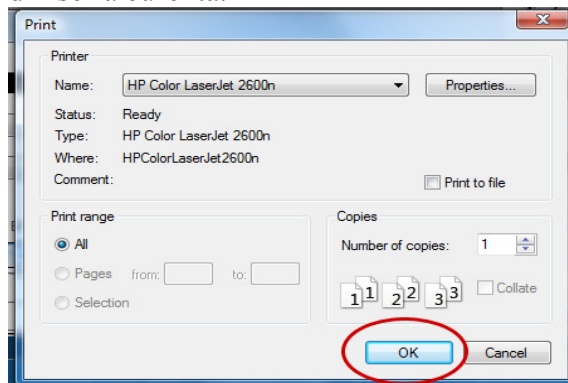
Print

Printer

Name: HP Color LaserJet 2600n

Properties...

Status: Ready

Type: HP Color LaserJet 2600n

Where: HPColorLaserJet2600n

Comment:

Print to file

Print range

All

Pages from: to:

Selection

Copies

Number of copies: 1

1 1 2 2 3 3

Collate

OK

Cancel